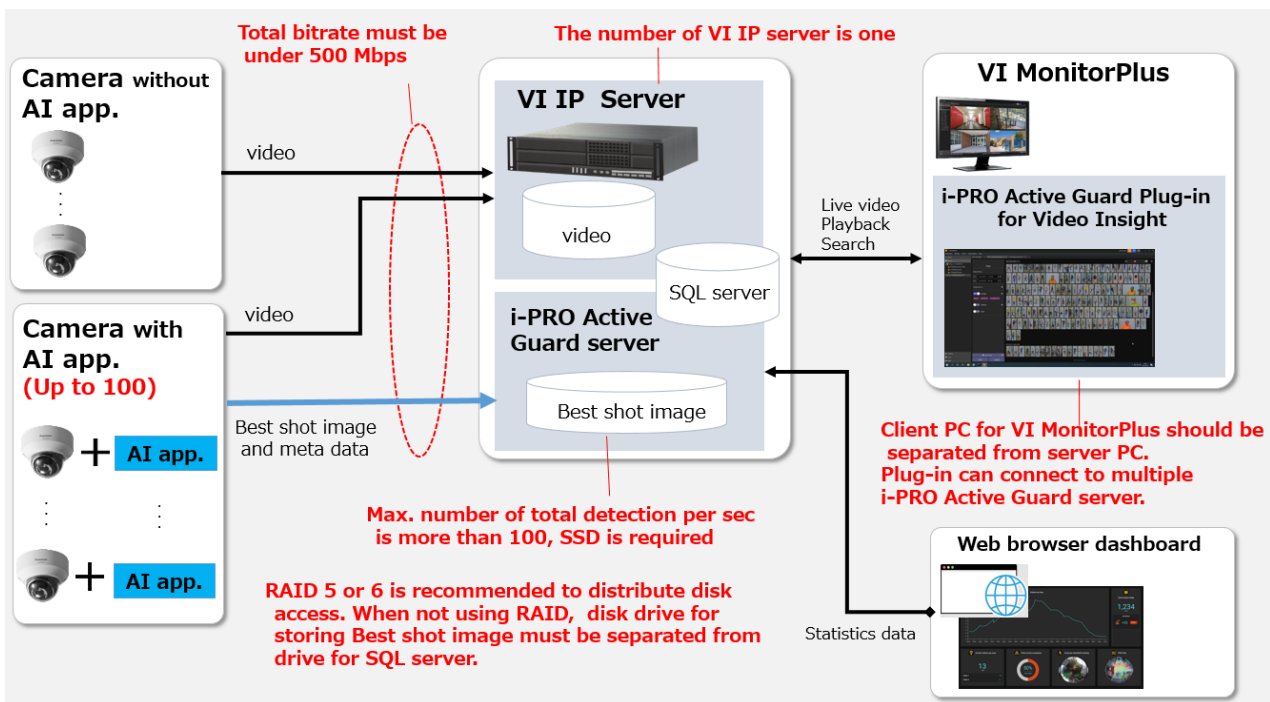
Total bitrate must be under 500 Mbps

The number of VI IP server is one

Camera without AI app.

video

VI IP Server

video

SQL server

VI MonitorPlus

i-PRO Active Guard Plug-in for Video Insight

Live video
Playback
Search

Camera with AI app.
(Up to 100)

video

i-PRO Active Guard server

Best shot image

Best shot image and meta data

AI app.

AI app.

Client PC for VI MonitorPlus should be separated from server PC.
Plug-in can connect to multiple i-PRO Active Guard server.

Max. number of total detection per sec is more than 100, SSD is required

Web browser dashboard

RAID 5 or 6 is recommended to distribute disk access. When not using RAID, disk drive for storing Best shot image must be separated from drive for SQL server.

Statistics data

1,234

13